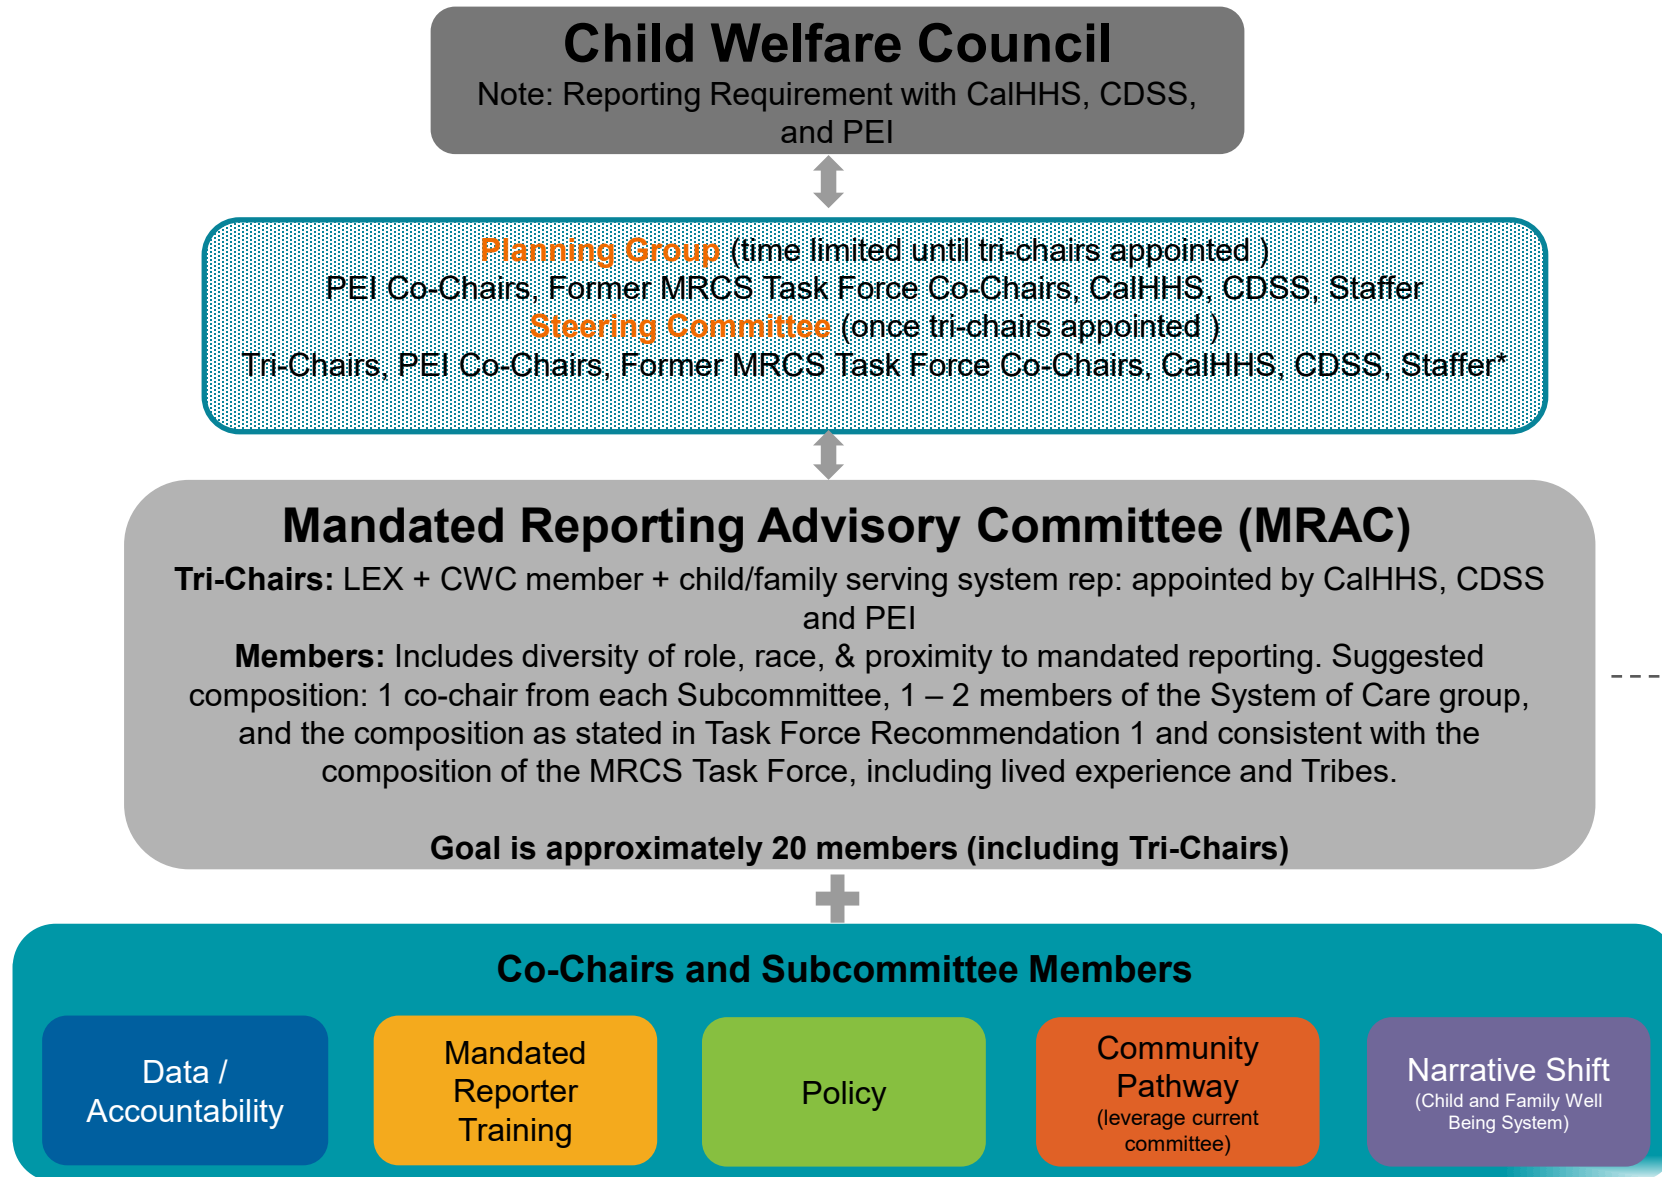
Child Welfare Council
Note: Reporting Requirement with CalHHS, CDSS, and PEI

Planning Group (time limited until tri-chairs appointed )
PEI Co-Chairs, Former MRCS Task Force Co-Chairs, CalHHS, CDSS, Staffer
Steering Committee (once tri-chairs appointed )
Tri-Chairs, PEI Co-Chairs, Former MRCS Task Force Co-Chairs, CalHHS, CDSS, Staffer*

Mandated Reporting Advisory Committee (MRAC)
Tri-Chairs: LEX + CWC member + child/family serving system rep: appointed by CalHHS, CDSS and PEI
Members: Includes diversity of role, race, & proximity to mandated reporting. Suggested composition: 1 co-chair from each Subcommittee, 1 – 2 members of the System of Care group, and the composition as stated in Task Force Recommendation 1 and consistent with the composition of the MRCS Task Force, including lived experience and Tribes.

Goal is approximately 20 members (including Tri-Chairs)

Co-Chairs and Subcommittee Members

Data / Accountability

Mandated Reporter Training

Policy

Community Pathway
(leverage current committee)

Narrative Shift
(Child and Family Well Being System)